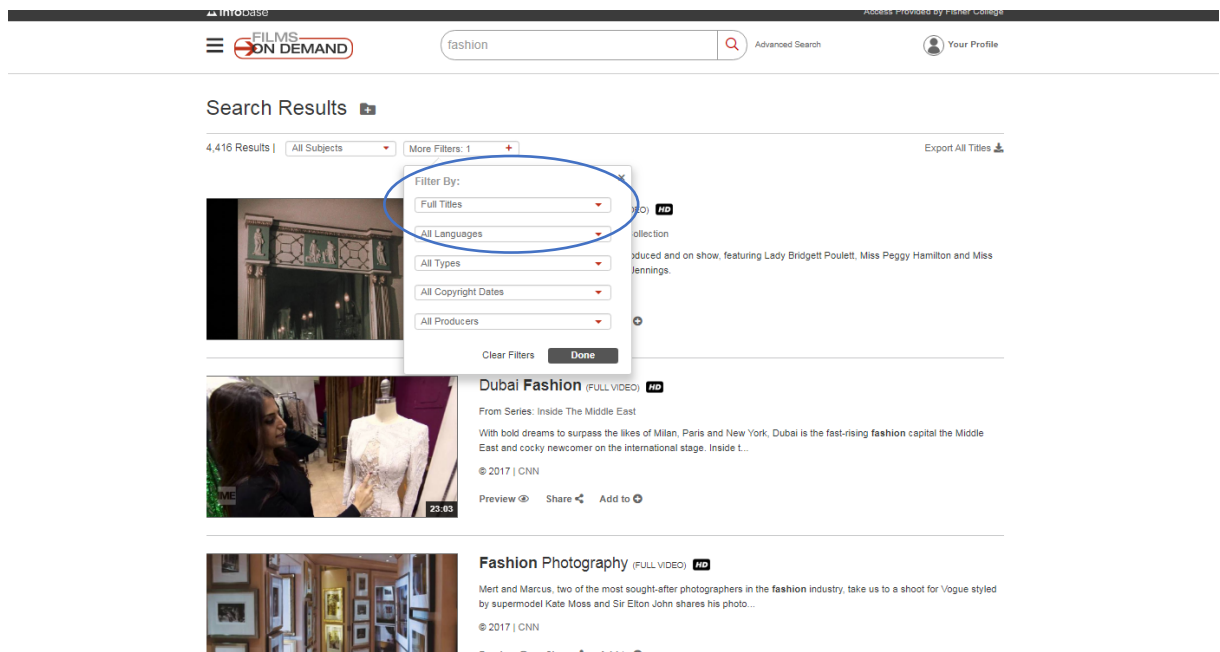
Infobase
Access Provided by Fisher College

FILMS ON DEMAND

fashion

Advanced Search

Your Profile

Search Results

4,416 Results | All Subjects

More Filters: 1 +

Export All Titles

Filter By:

Full Titles

All Languages

All Types

All Copyright Dates

All Producers

Clear Filters Done

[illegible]EO) HD

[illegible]ollection

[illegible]oduced and on show, featuring Lady Bridgett Poulett, Miss Peggy Hamilton and Miss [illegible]Jennings.

Dubai Fashion (FULL VIDEO) HD

From Series: Inside The Middle East

With bold dreams to surpass the likes of Milan, Paris and New York, Dubai is the fast-rising fashion capital the Middle East and cocky newcomer on the international stage. Inside t...

© 2017 | CNN

Preview Share Add to

23:03

Fashion Photography (FULL VIDEO) HD

Mert and Marcus, two of the most sought-after photographers in the fashion industry, take us to a shoot for Vogue styled by supermodel Kate Moss and Sir Elton John shares his photo...

© 2017 | CNN